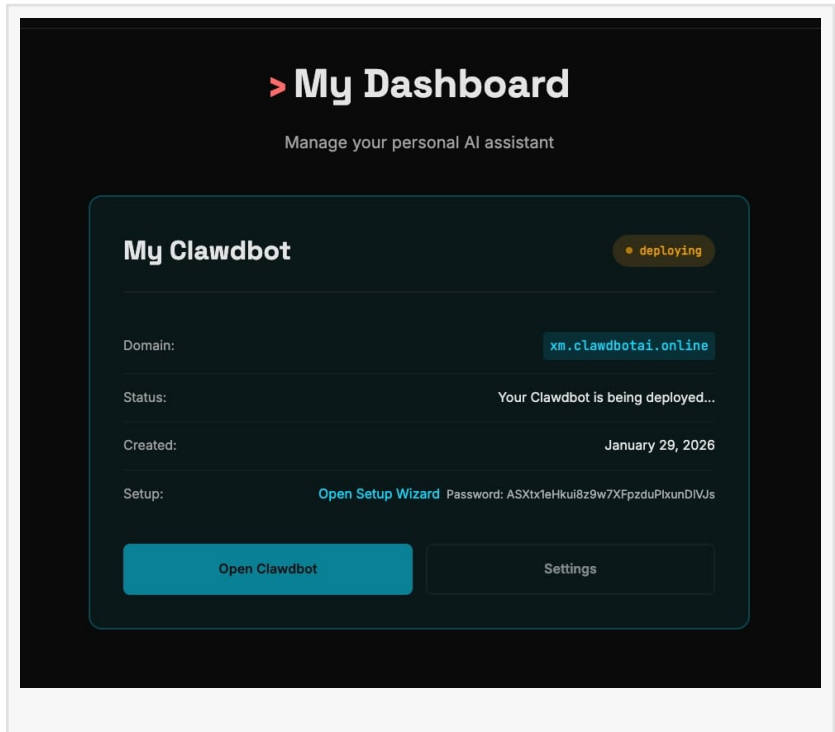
> My Dashboard

Manage your personal AI assistant

My Clawdbot

● deploying

Domain: xm.clawdbotai.online

Status: Your Clawdbot is being deployed...

Created: January 29, 2026

Setup: Open Setup Wizard Password: ASXtx1eHkui8z9w7XFpzduPlxunDlVJs

Open Clawdbot

Settings